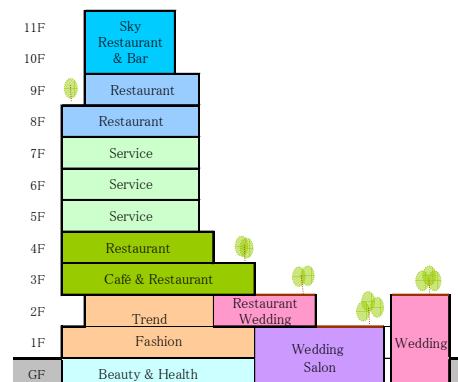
11F
10F
9F
8F
7F
6F
5F
4F
3F
2F
1F
GF

Sky Restaurant & Bar

Restaurant

Restaurant

Service

Service

Service

Restaurant

Café & Restaurant

Trend

Restaurant Wedding

Fashion

Wedding Salon

Wedding

Beauty & Health